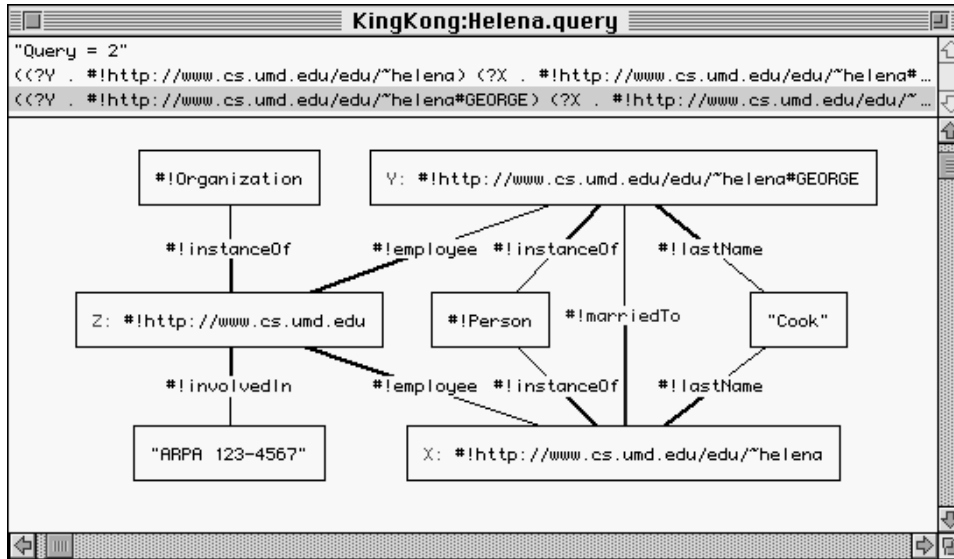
KingKong:Helena.query

"Query = 2"
((?Y . #!http://www.cs.umd.edu/edu/~helena) (?X . #!http://www.cs.umd.edu/edu/~helena#…
((?Y . #!http://www.cs.umd.edu/edu/~helena#GEORGE) (?X . #!http://www.cs.umd.edu/edu/~…

#!Organization

Y: #!http://www.cs.umd.edu/edu/~helena#GEORGE

#!instanceOf

#!employee

#!instanceOf

#!lastName

Z: #!http://www.cs.umd.edu

#!Person

#!marriedTo

"Cook"

#!involvedIn

#!employee

#!instanceOf

#!lastName

"ARPA 123-4567"

X: #!http://www.cs.umd.edu/edu/~helena